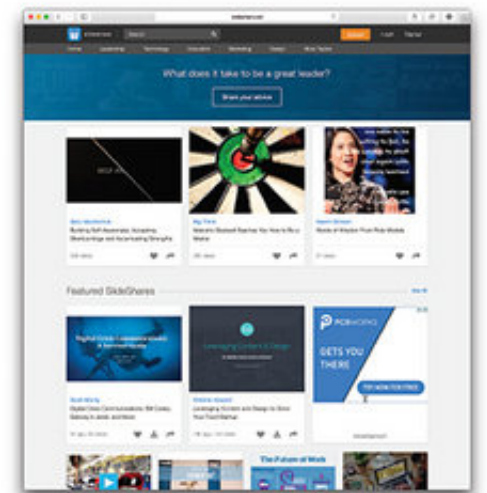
slideshare.net

Search

Upload

What does it take to be a great leader?

Share your advice

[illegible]

Building Self-Awareness, Accepting Shortcomings and Accentuating Strengths

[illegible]

Featured SlideShares

See All

Digital Crisis Communications

Leveraging Content & Design

PCBWORKS

GETS YOU THERE

TRY NOW FOR FREE

The Future of Work